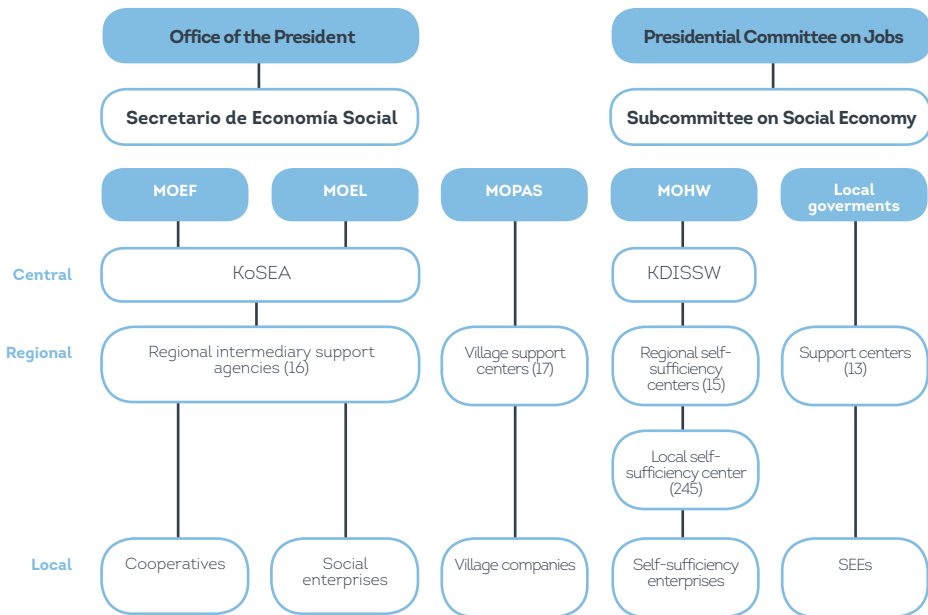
Office of the President

Presidential Committee on Jobs

Secretario de Economía Social

Subcommittee on Social Economy

MOEF

MOEL

MOPAS

MOHW

Local goverments

Central

KoSEA

KDISSW

Regional

Regional intermediary support agencies (16)

Village support centers (17)

Regional self-sufficiency centers (15)

Support centers (13)

Local self-sufficiency center (245)

Local

Cooperatives

Social enterprises

Village companies

Self-sufficiency enterprises

SEEs